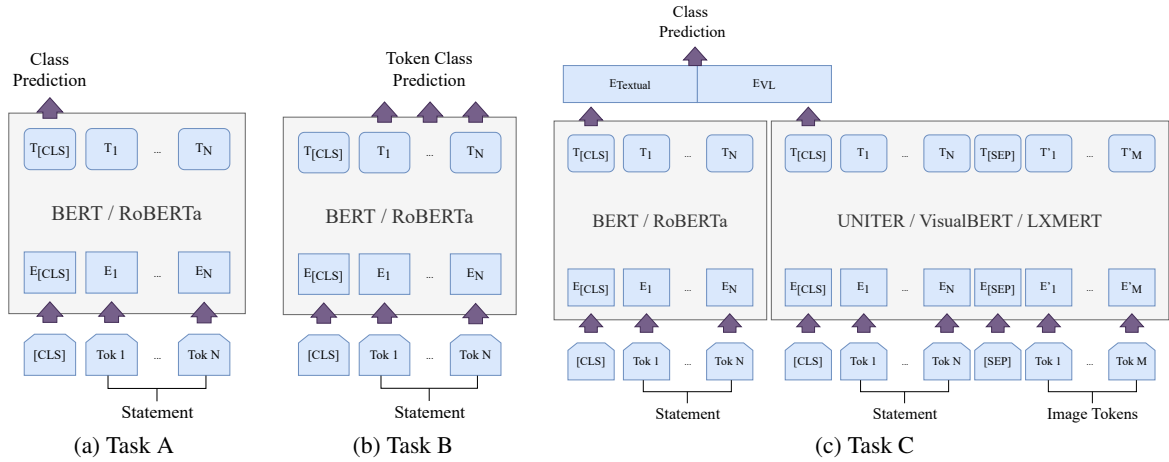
Class Prediction

$T_{[CLS]}$ $T_1$ ... $T_N$

BERT / RoBERTa

$E_{[CLS]}$ $E_1$ ... $E_N$

[CLS] Tok 1 ... Tok N

Statement

(a) Task A

Token Class Prediction

$T_{[CLS]}$ $T_1$ ... $T_N$

BERT / RoBERTa

$E_{[CLS]}$ $E_1$ ... $E_N$

[CLS] Tok 1 ... Tok N

Statement

(b) Task B

Class Prediction

$E_{Textual}$ $E_{VL}$

$T_{[CLS]}$ $T_1$ ... $T_N$

BERT / RoBERTa

$E_{[CLS]}$ $E_1$ ... $E_N$

[CLS] Tok 1 ... Tok N

Statement

$T_{[CLS]}$ $T_1$ ... $T_N$ $T_{[SEP]}$ $T'_1$ ... $T'_M$

UNITER / VisualBERT / LXMERT

$E_{[CLS]}$ $E_1$ ... $E_N$ $E_{[SEP]}$ $E'_1$ ... $E'_M$

[CLS] Tok 1 ... Tok N [SEP] Tok 1 ... Tok M

Statement

Image Tokens

(c) Task C